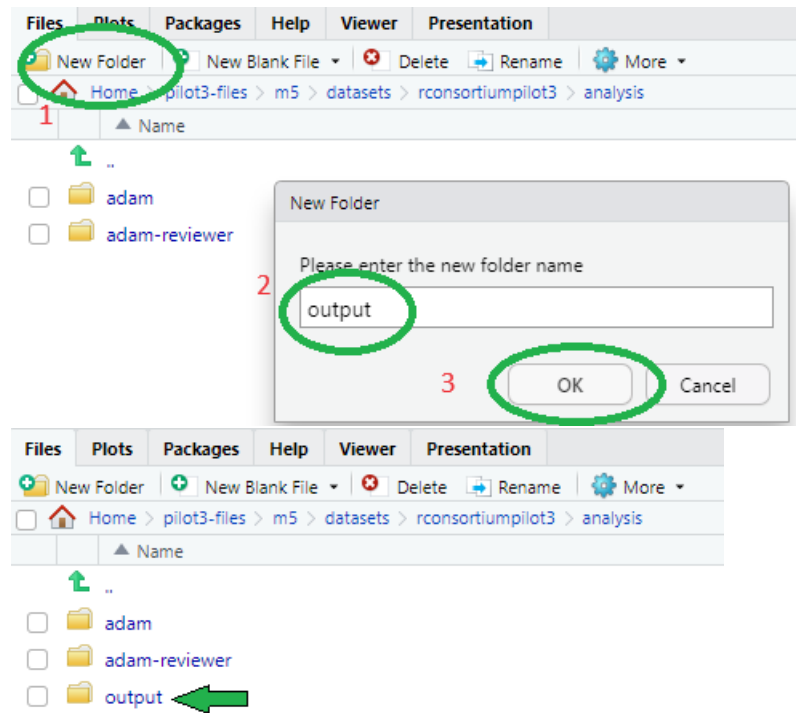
Files Plots Packages Help Viewer Presentation

New Folder New Blank File Delete Rename More

Home > pilot3-files > m5 > datasets > rconsortiumpilot3 > analysis

1

Name

..

adam

adam-reviewer

New Folder

Please enter the new folder name

2

output

3

OK Cancel

Files Plots Packages Help Viewer Presentation

New Folder New Blank File Delete Rename More

Home > pilot3-files > m5 > datasets > rconsortiumpilot3 > analysis

Name

..

adam

adam-reviewer

output